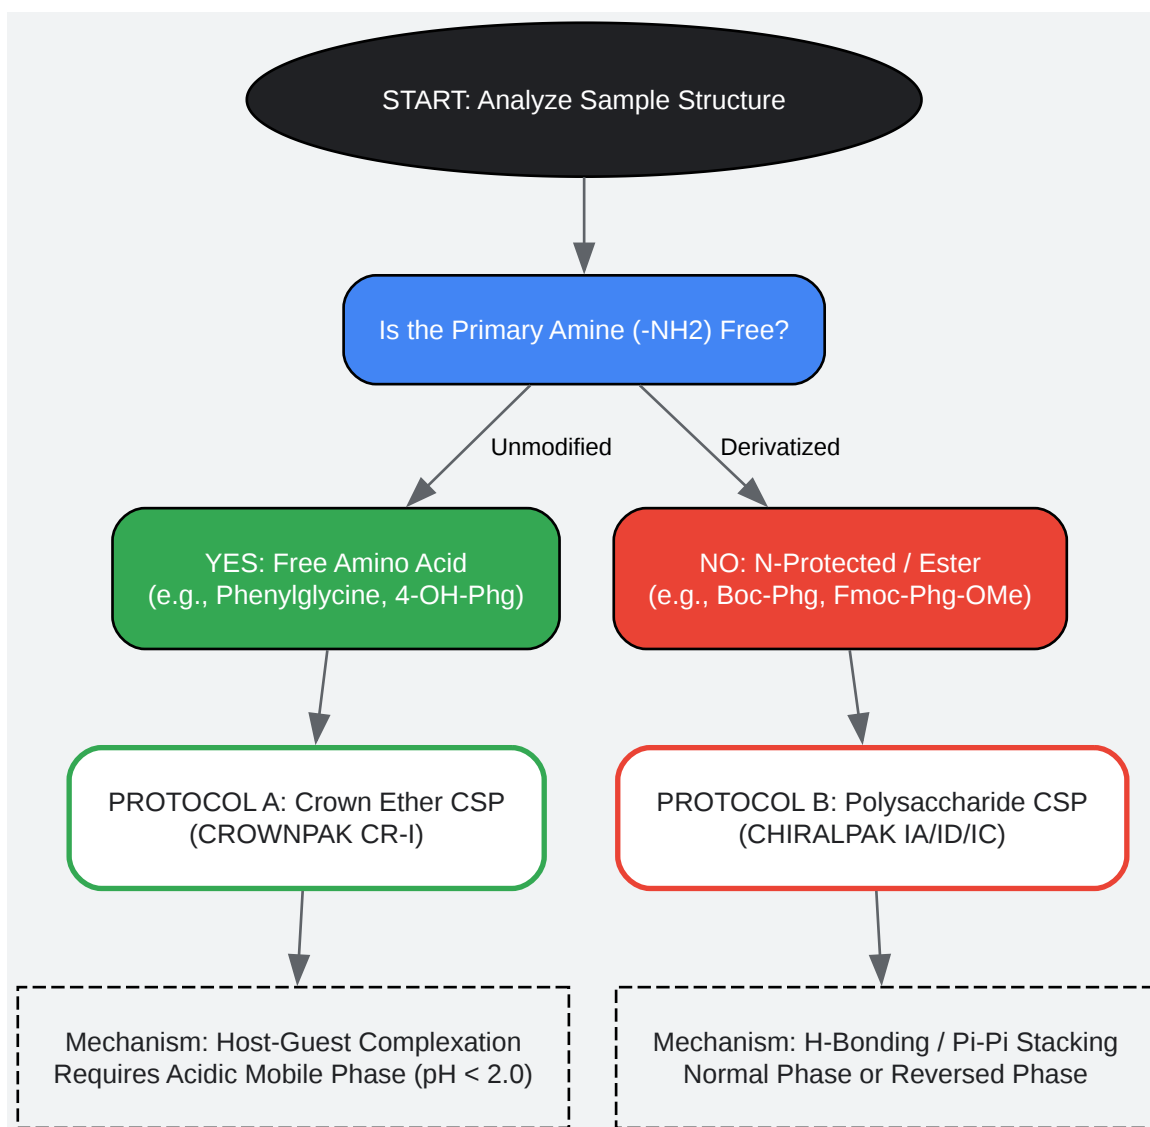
START: Analyze Sample Structure

Is the Primary Amine (-NH2) Free?

Unmodified

Derivatized

YES: Free Amino Acid
(e.g., Phenylglycine, 4-OH-Phg)

NO: N-Protected / Ester
(e.g., Boc-Phg, Fmoc-Phg-OMe)

PROTOCOL A: Crown Ether CSP
(CROWNPAK CR-I)

PROTOCOL B: Polysaccharide CSP
(CHIRALPAK IA/ID/IC)

Mechanism: Host-Guest Complexation
Requires Acidic Mobile Phase (pH < 2.0)

Mechanism: H-Bonding / Pi-Pi Stacking
Normal Phase or Reversed Phase